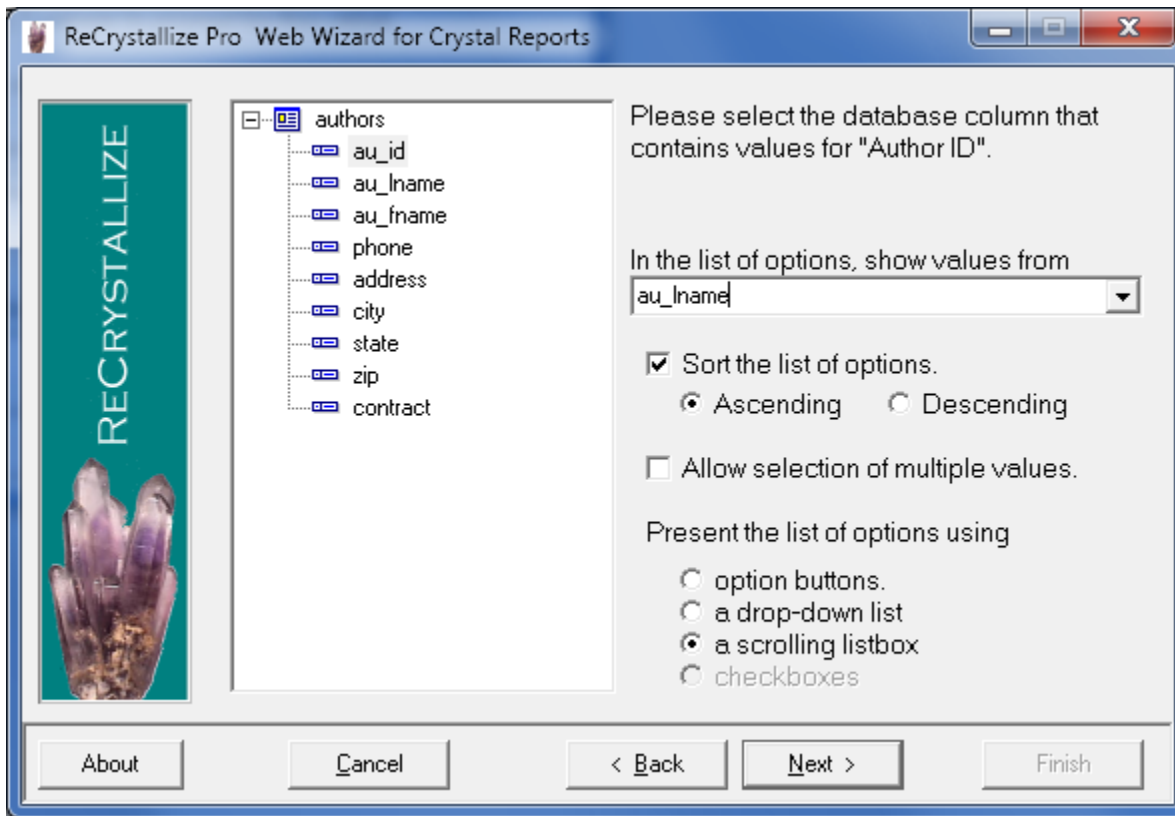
ReCrystallize Pro Web Wizard for Crystal Reports

RECRYSTALLIZE

authors
au_id
au_lname
au_fname
phone
address
city
state
zip
contract

Please select the database column that contains values for "Author ID".

In the list of options, show values from
au_lname

Sort the list of options.
Ascending
Descending

Allow selection of multiple values.

Present the list of options using
option buttons.
a drop-down list
a scrolling listbox
checkboxes

About
Cancel
< Back
Next >
Finish